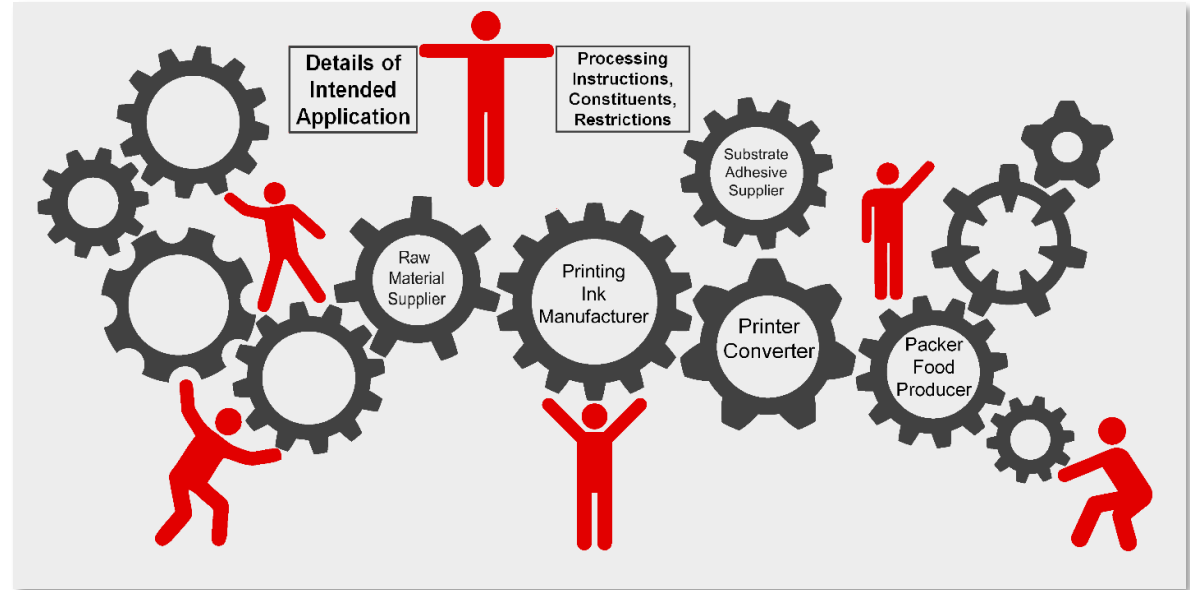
Details of Intended Application

Processing Instructions, Constituents, Restrictions

Substrate Adhesive Supplier

Raw Material Supplier

Printing Ink Manufacturer

Printer Converter

Packer Food Producer